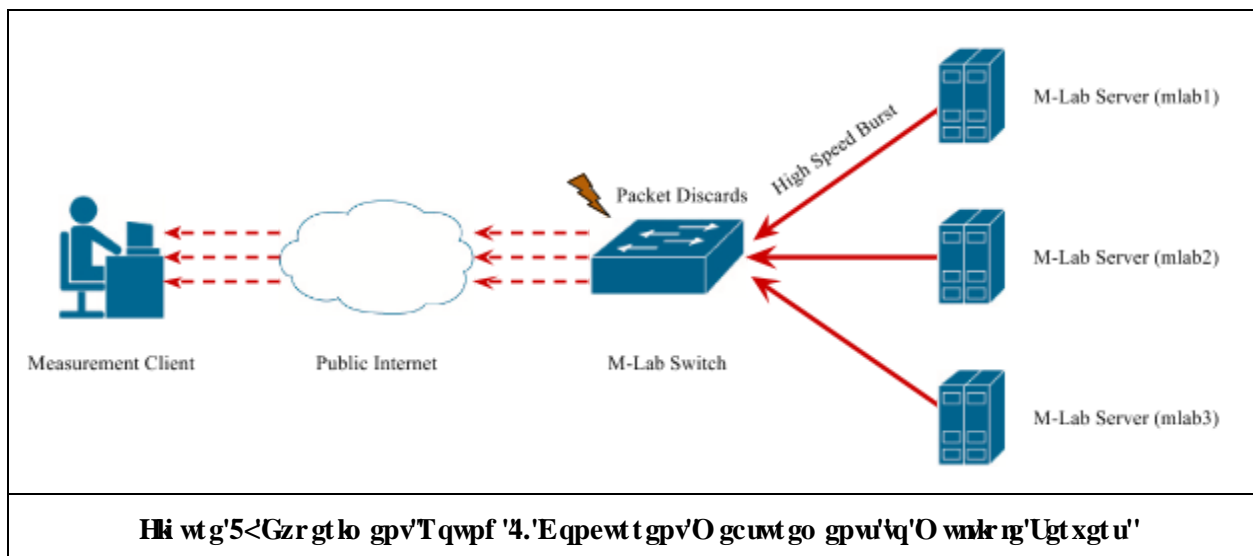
High Speed Burst

M-Lab Server (mlab1)

Packet Discards

M-Lab Server (mlab2)

Measurement Client

Public Internet

M-Lab Switch

M-Lab Server (mlab3)

Hki wtg'5<'Gzrgtlo gpv'Tqwpf '4.'Eqpewttgpv'Ogcuwtgo gpvu'vq'Owniktg'Ugtxgtu''